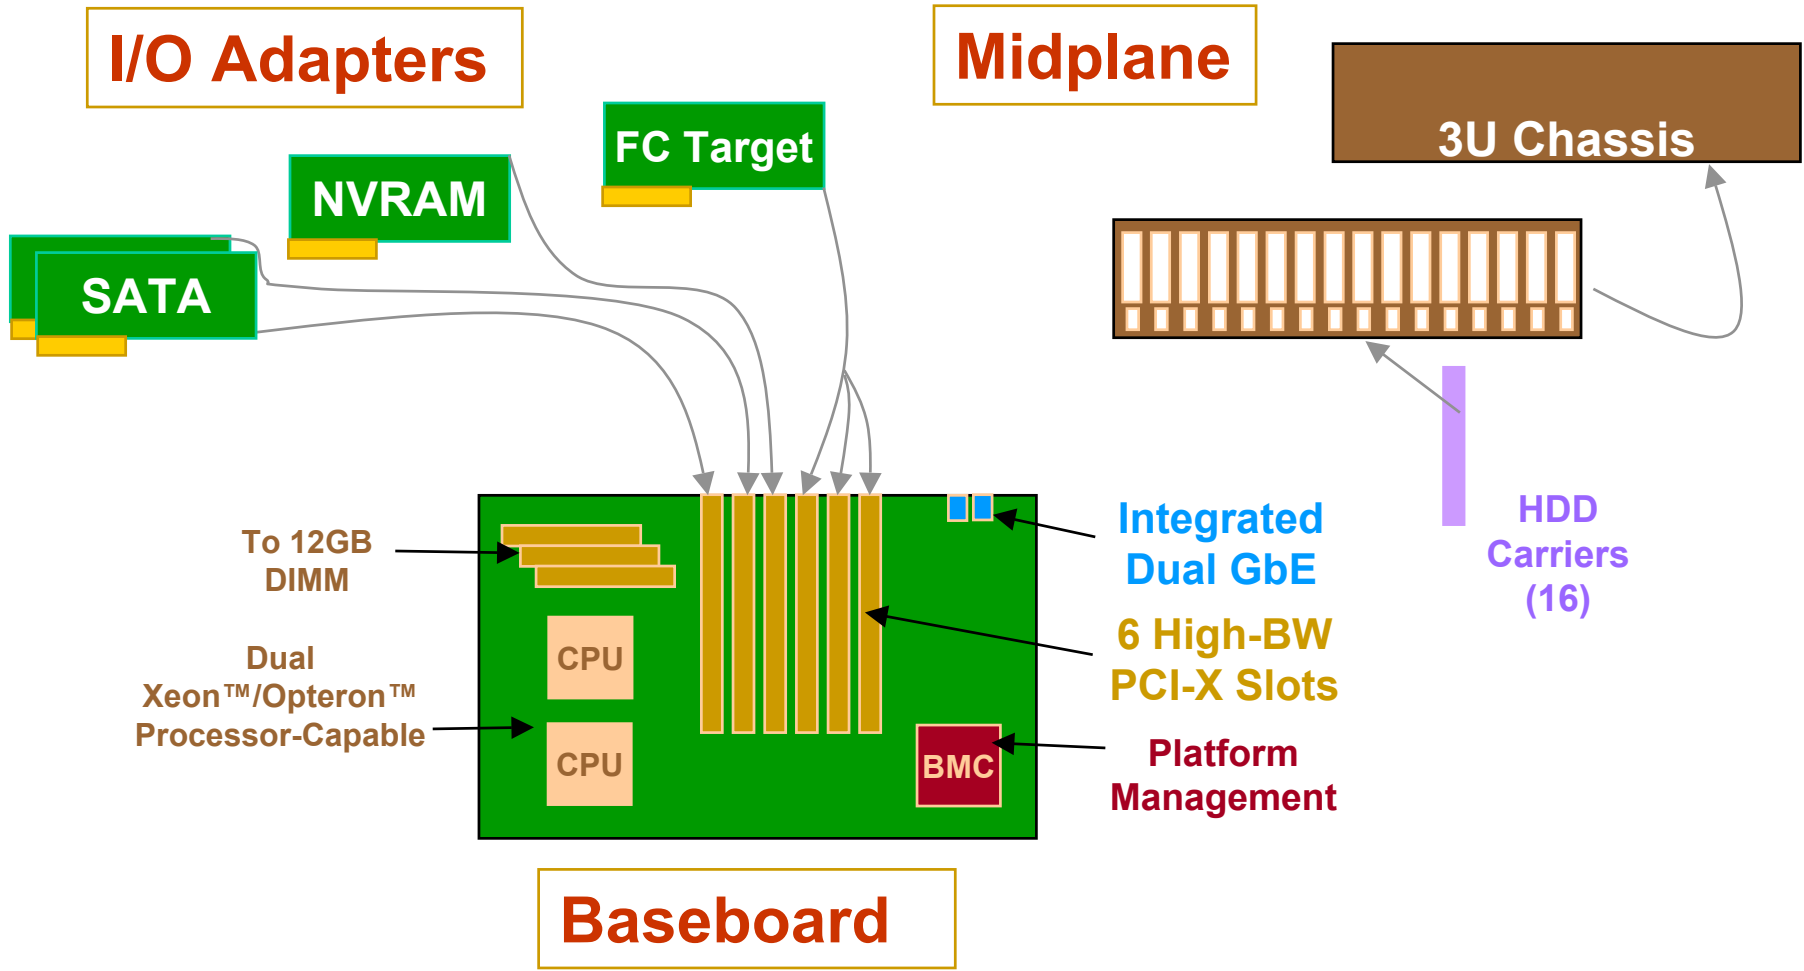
I/O Adapters

Midplane

3U Chassis

FC Target

NVRAM

SATA

To 12GB DIMM

Dual Xeon™/Opteron™ Processor-Capable

CPU

CPU

BMC

Integrated Dual GbE

6 High-BW PCI-X Slots

Platform Management

HDD Carriers (16)

Baseboard